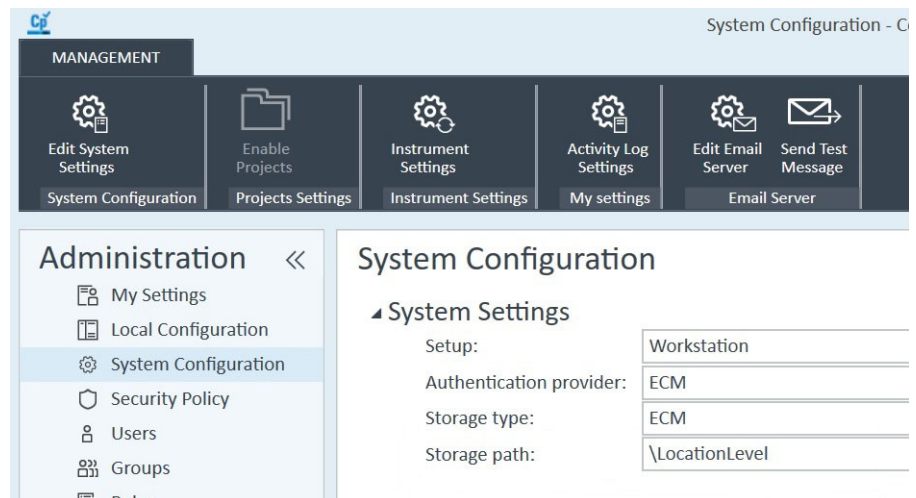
Cp

System Configuration - C

MANAGEMENT

Edit System Settings
System Configuration

Enable Projects
Projects Settings

Instrument Settings
Instrument Settings

Activity Log Settings
My settings

Edit Email Server
Send Test Message
Email Server

Administration «
My Settings
Local Configuration
System Configuration
Security Policy
Users
Groups
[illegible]

System Configuration

System Settings

| | |
|---|---|
| Setup: | Workstation |
| Authentication provider: | ECM |
| Storage type: | ECM |
| Storage path: | \LocationLevel |